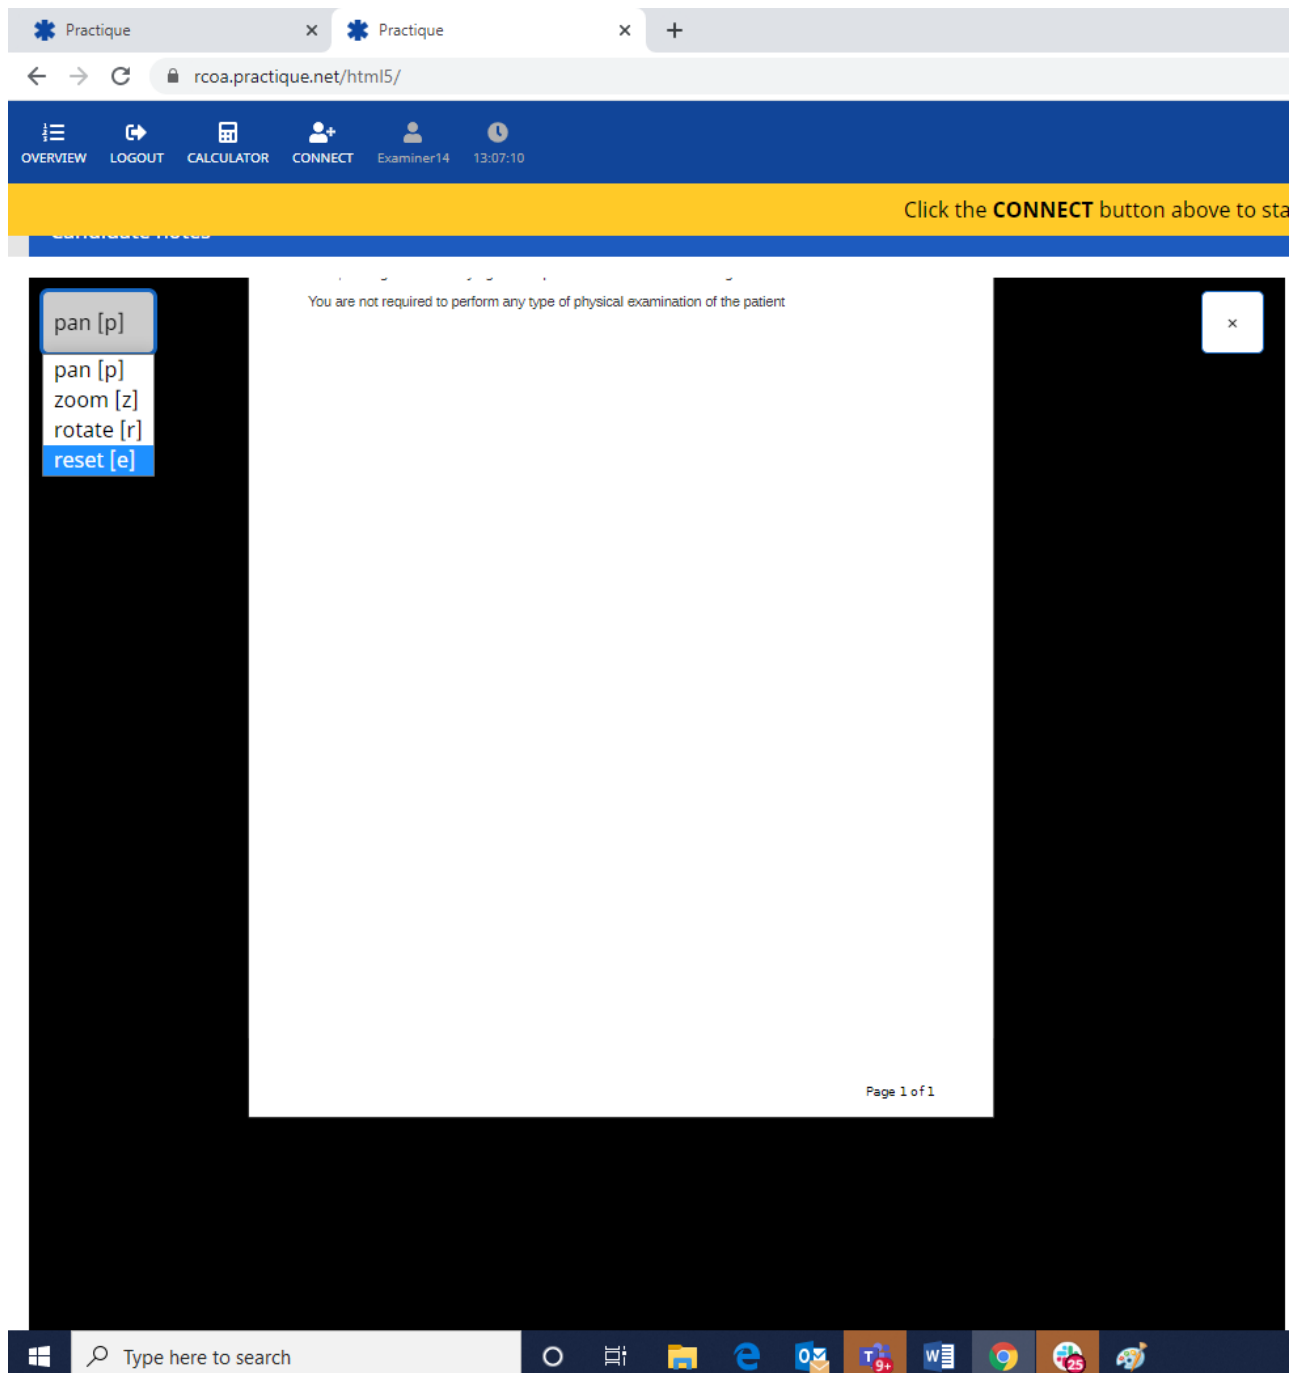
Practique ×
Practique ×
+

rcoa.practique.net/html5/

OVERVIEW
LOGOUT
CALCULATOR
CONNECT
Examiner14
13:07:10

Click the CONNECT button above to sta

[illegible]

pan [p]

pan [p]
zoom [z]
rotate [r]
reset [e]

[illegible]

You are not required to perform any type of physical examination of the patient

×

Page 1 of 1

Type here to search

T 9+

25